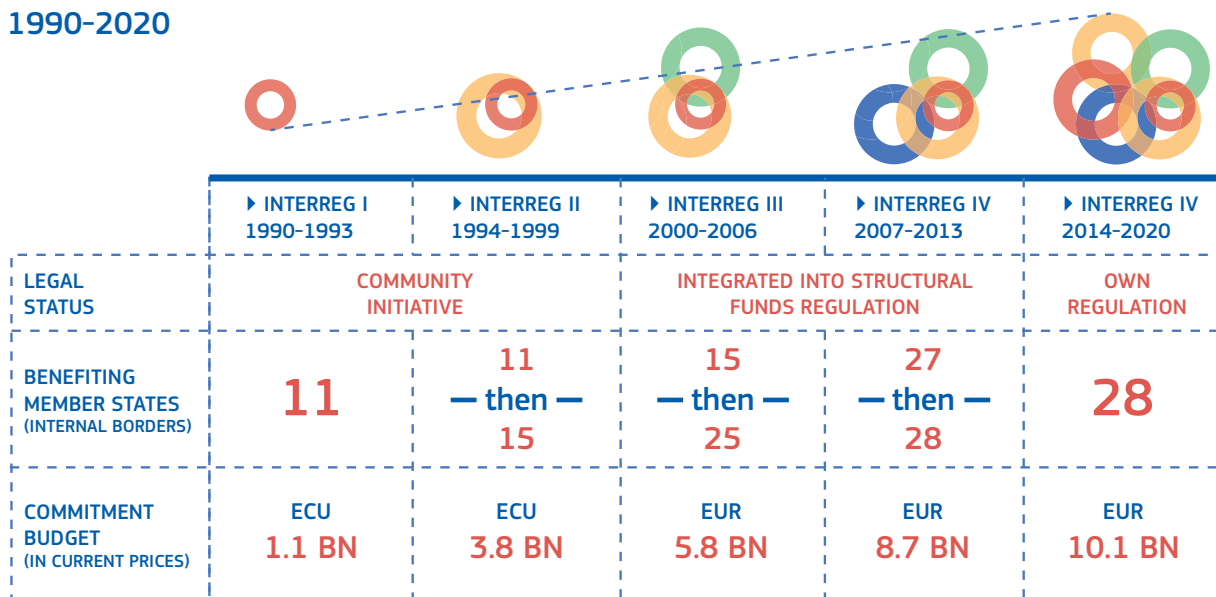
1990-2020

| | INTERREG I 1990-1993 | INTERREG II 1994-1999 | INTERREG III 2000-2006 | INTERREG IV 2007-2013 | INTERREG IV 2014-2020 |
|---|---|---|---|---|---|
| LEGAL STATUS | COMMUNITY INITIATIVE | | INTEGRATED INTO STRUCTURAL FUNDS REGULATION | | OWN REGULATION |
| BENEFITING MEMBER STATES (INTERNAL BORDERS) | 11 | 11 — then — 15 | 15 — then — 25 | 27 — then — 28 | 28 |
| COMMITMENT BUDGET (IN CURRENT PRICES) | ECU 1.1 BN | ECU 3.8 BN | EUR 5.8 BN | EUR 8.7 BN | EUR 10.1 BN |